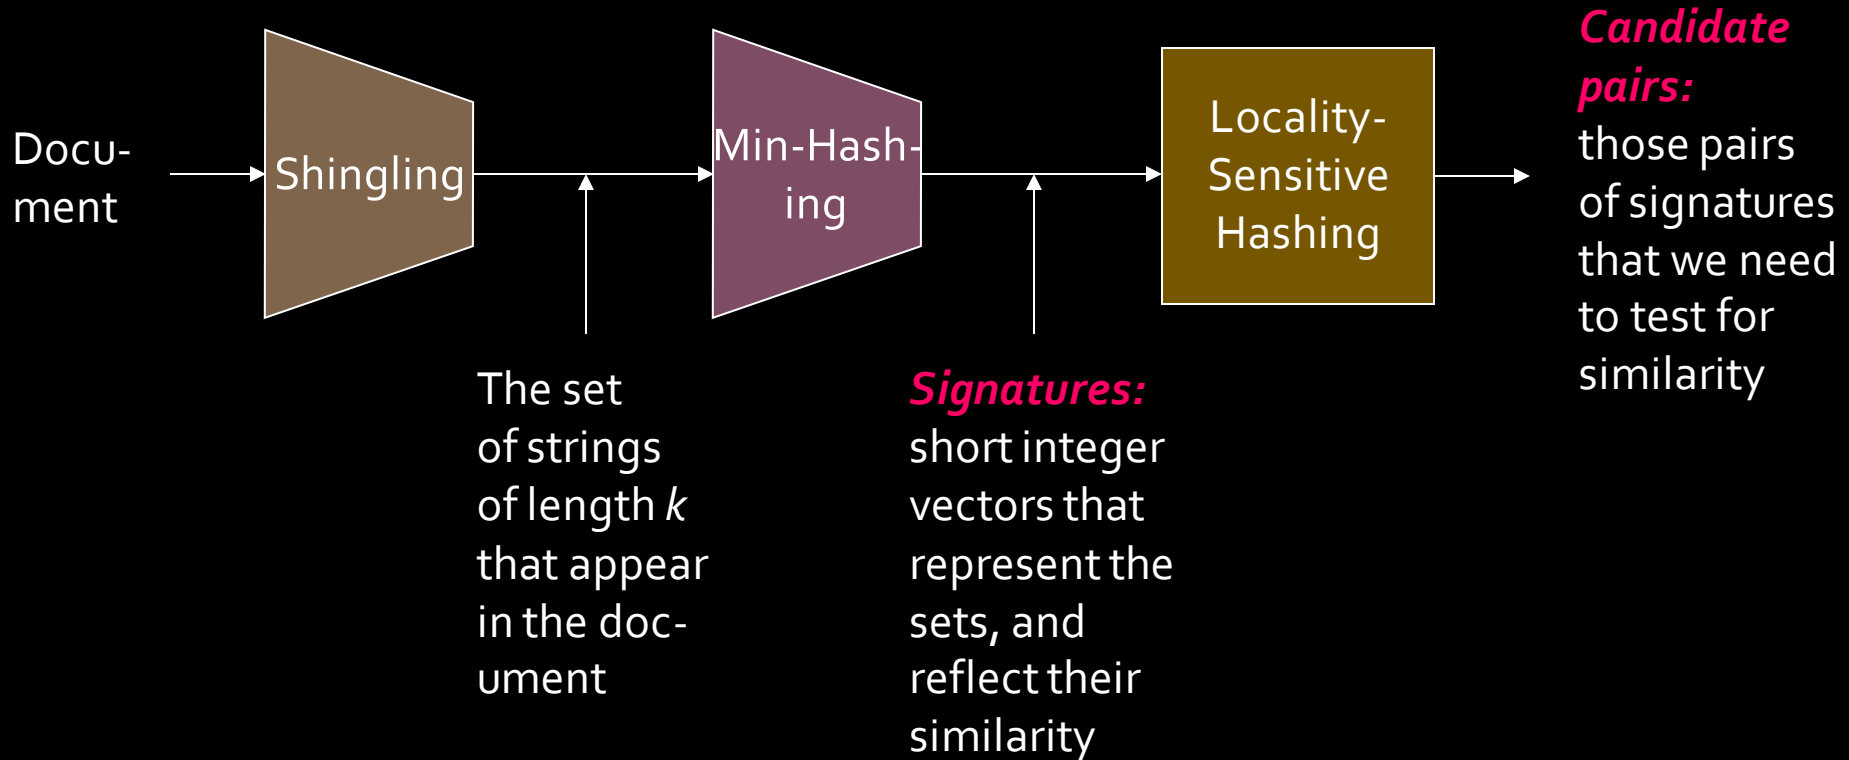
Document

Shingling

Min-Hashing

Locality-Sensitive Hashing

Candidate pairs: those pairs of signatures that we need to test for similarity

The set of strings of length $k$ that appear in the document

Signatures: short integer vectors that represent the sets, and reflect their similarity